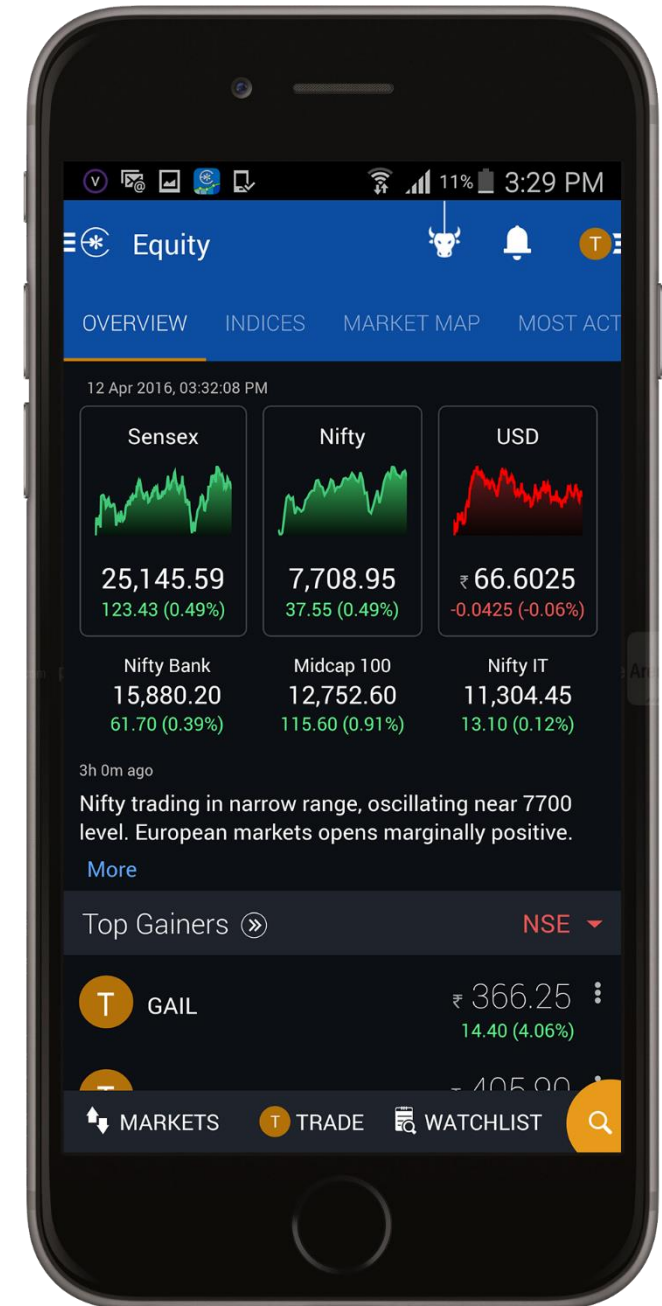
V 11% 3:29 PM

Equity T

OVERVIEW INDICES MARKET MAP MOST ACT

12 Apr 2016, 03:32:08 PM

Sensex
25,145.59
123.43 (0.49%)

Nifty
7,708.95
37.55 (0.49%)

USD
₹ 66.6025
-0.0425 (-0.06%)

Nifty Bank
15,880.20
61.70 (0.39%)

Midcap 100
12,752.60
115.60 (0.91%)

Nifty IT
11,304.45
13.10 (0.12%)

3h 0m ago

Nifty trading in narrow range, oscillating near 7700 level. European markets opens marginally positive.

More

Top Gainers

NSE

T GAIL ₹ 366.25
14.40 (4.06%)

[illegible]

MARKETS T TRADE WATCHLIST